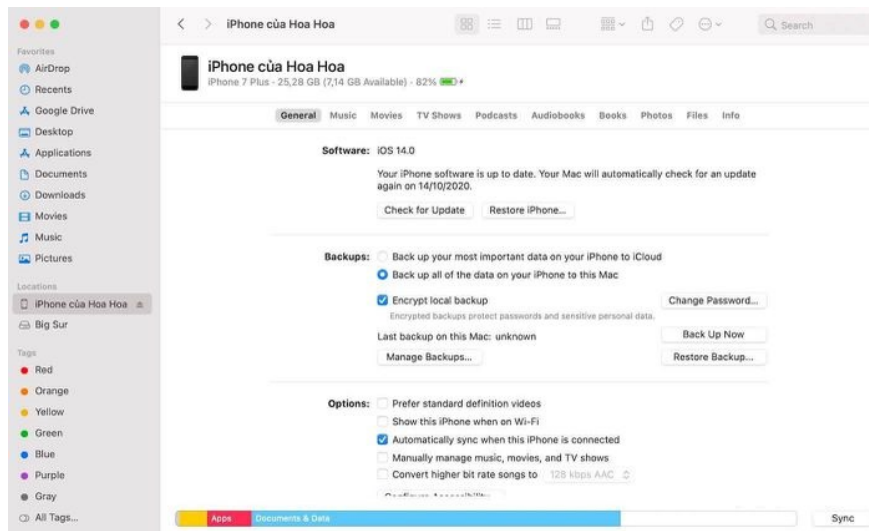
Favorites
AirDrop
Recents
Google Drive
Desktop
Applications
Documents
Downloads
Movies
Music
Pictures

Locations
iPhone của Hoa Hoa
Big Sur

Tags
Red
Orange
Yellow
Green
Blue
Purple
Gray
All Tags...

iPhone của Hoa Hoa

Search

iPhone của Hoa Hoa
iPhone 7 Plus - 25,28 GB (7,14 GB Available) - 82%

General Music Movies TV Shows Podcasts Audiobooks Books Photos Files Info

Software: iOS 14.0

Your iPhone software is up to date. Your Mac will automatically check for an update again on 14/10/2020.

Check for Update Restore iPhone...

Backups: Back up your most important data on your iPhone to iCloud
Back up all of the data on your iPhone to this Mac
Encrypt local backup Change Password...
Encrypted backups protect passwords and sensitive personal data.
Last backup on this Mac: unknown Back Up Now
Manage Backups... Restore Backup...

Options: Prefer standard definition videos
Show this iPhone when on Wi-Fi
Automatically sync when this iPhone is connected
Manually manage music, movies, and TV shows
Convert higher bit rate songs to 128 kbps AAC
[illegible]

Apps Documents & Data Sync